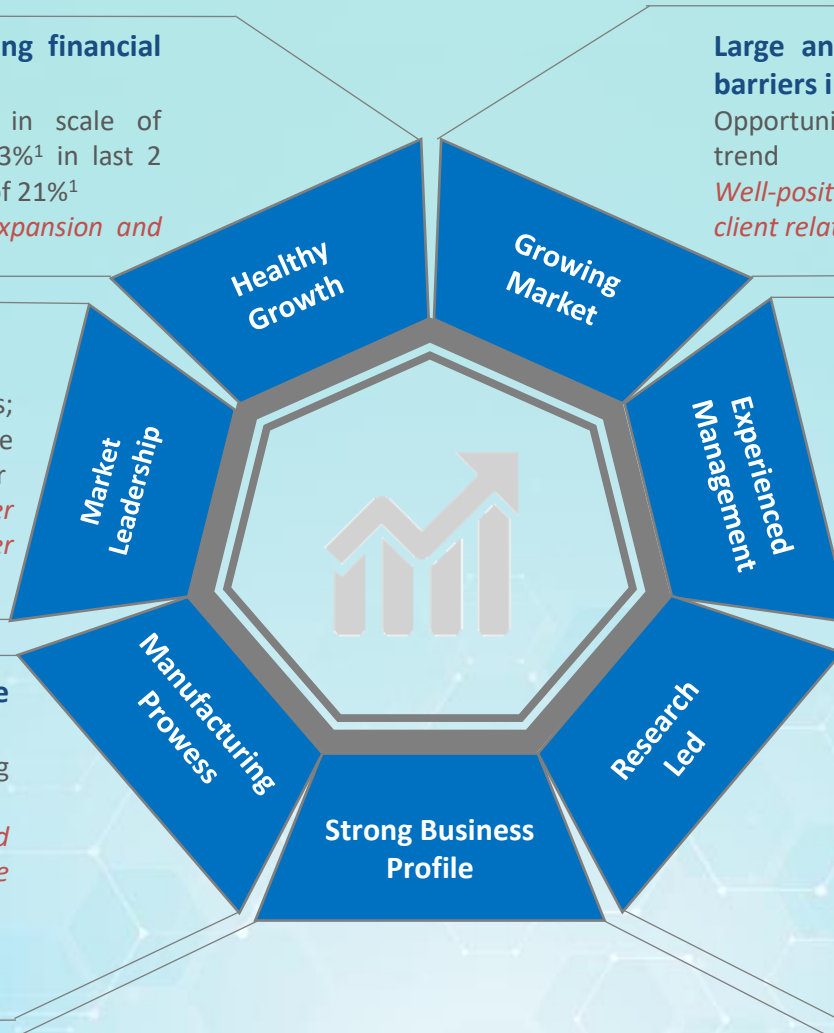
ng financial

in scale of 3%$^1$ in last 2 f 21%$^1$

xpansion and

Large an barriers i

Opportuni trend

Well-posit client rela

s;

e

r

er

er

e

g

d

e

Healthy Growth

Growing Market

Experienced Management

Research Led

Strong Business Profile

Manufacturing Prowess

Market Leadership